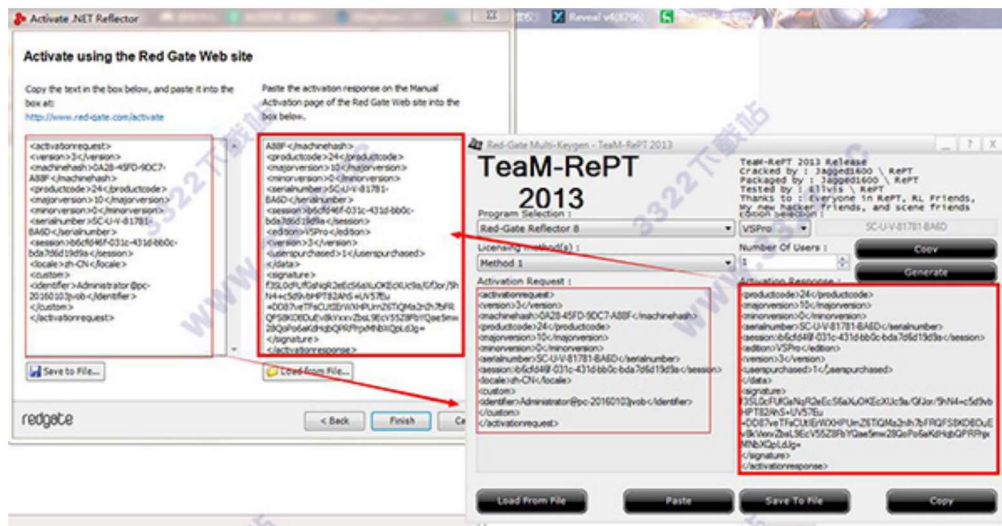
Activate .NET Reflector

Activate using the Red Gate Web site

Copy the text in the box below, and paste it into the box at:
http://www.red-gate.com/activate

<activationrequest>
<version>3</version>
<machinehash>0A28-45FD-9DC7-A88F</machinehash>
<productcode>24</productcode>
<majorversion>10</majorversion>
<minorversion>0</minorversion>
<serialnumber>SC-U-V-81781-BA6D</serialnumber>
<session>b6cfd46f-031c-431d-bb0c-bda7d6d19d9a</session>
<locale>zh-CN</locale>
<custom>
<identifier>Administrator@pc-20160103jvob</identifier>
</custom>
</activationrequest>

Save to File...

Paste the activation response on the Manual Activation page of the Red Gate Web site into the box below.

A88F</machinehash>
<productcode>24</productcode>
<majorversion>10</majorversion>
<minorversion>0</minorversion>
<serialnumber>SC-U-V-81781-BA6D</serialnumber>
<session>b6cfd46f-031c-431d-bb0c-bda7d6d19d9a</session>
<edition>VSPro</edition>
<version>3</version>
<userspurchased>1</userspurchased>
</data>
<signature>
f3SL0cFUfGaNqR2eEcS6aXuOKEcXUc9a/Gf/Jor/ShN4+c5d9vbHPT82AhS+UV57Eu
=DD87veTFsCUtIErWXHPUmZ6TiQMa2n3h7bFRQFS8KD8DuEv8kVxxvZbsL9EcV55Z8FbYQae5mw28QoPo6aKdHqbQPRPrpMNbXQpLd3g=
</signature>
</activationresponse>

Load from File...

redgate

< Back   Finish   Ca

Red-Gate Multi-Keygen - TeaM-RePT 2013

TeaM-RePT
2013

TeaM-RePT 2013 Release
Cracked by : Jagged1600 \ RePT
Packaged by : Jagged1600 \ RePT
Tested by : Ellvis \ RePT
Thanks to : Everyone in RePT, RL Friends,
My new hacker friends, and scene friends

Program Selection :
Red-Gate Reflector 8
Edition Selection :
VSPro
SC-U-V-81781-BA6D
Copy
Licensing Method(s) :
Method 1
Number Of Users :
1
Generate

Activation Request :
<activationrequest>
<version>3</version>
<machinehash>0A28-45FD-9DC7-A88F</machinehash>
<productcode>24</productcode>
<majorversion>10</majorversion>
<minorversion>0</minorversion>
<serialnumber>SC-U-V-81781-BA6D</serialnumber>
<session>b6cfd46f-031c-431d-bb0c-bda7d6d19d9a</session>
<locale>zh-CN</locale>
<custom>
<identifier>Administrator@pc-20160103jvob</identifier>
</custom>
</activationrequest>

Activation Response :
<productcode>24</productcode>
<majorversion>10</majorversion>
<minorversion>0</minorversion>
<serialnumber>SC-U-V-81781-BA6D</serialnumber>
<session>b6cfd46f-031c-431d-bb0c-bda7d6d19d9a</session>
<edition>VSPro</edition>
<version>3</version>
<userspurchased>1</userspurchased>
</data>
<signature>
f3SL0cFUfGaNqR2eEcS6aXuOKEcXUc9a/Gf/Jor/ShN4+c5d9vbHPT82AhS+UV57Eu
=DD87veTFsCUtIErWXHPUmZ6TiQMa2n3h7bFRQFS8KD8DuEv8kVxxvZbsL9EcV55Z8FbYQae5mw28QoPo6aKdHqbQPRPrpMNbXQpLd3g=
</signature>
</activationresponse>

Load From File   Paste   Save To File   Copy